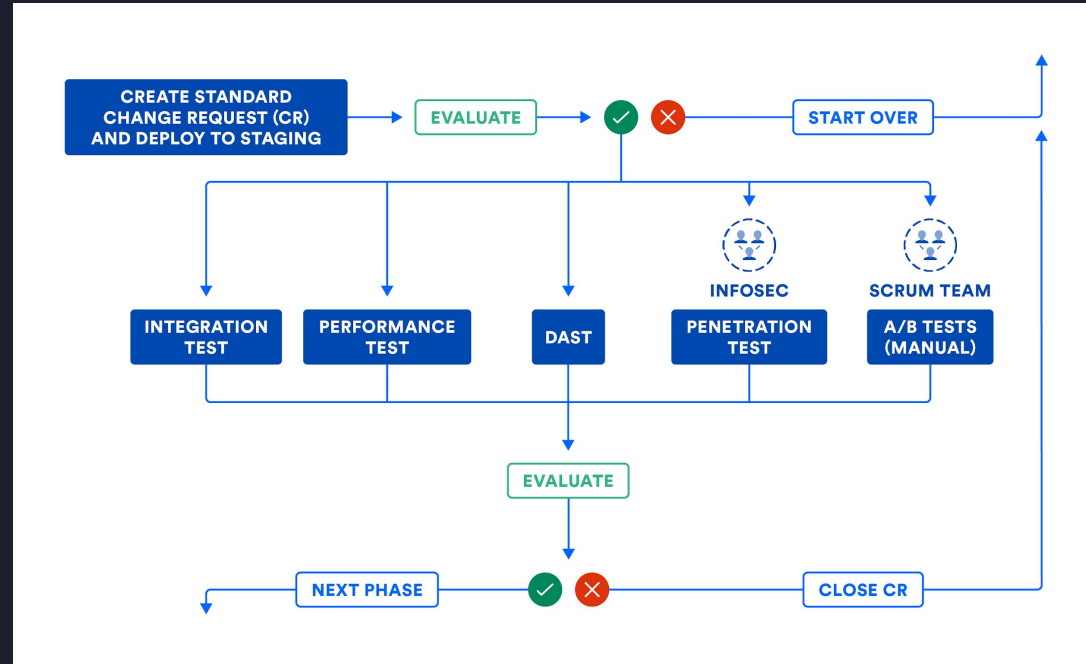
CREATE STANDARD CHANGE REQUEST (CR) AND DEPLOY TO STAGING

EVALUATE

START OVER

INFOSEC

SCRUM TEAM

INTEGRATION TEST

PERFORMANCE TEST

DAST

PENETRATION TEST

A/B TESTS (MANUAL)

EVALUATE

NEXT PHASE

CLOSE CR